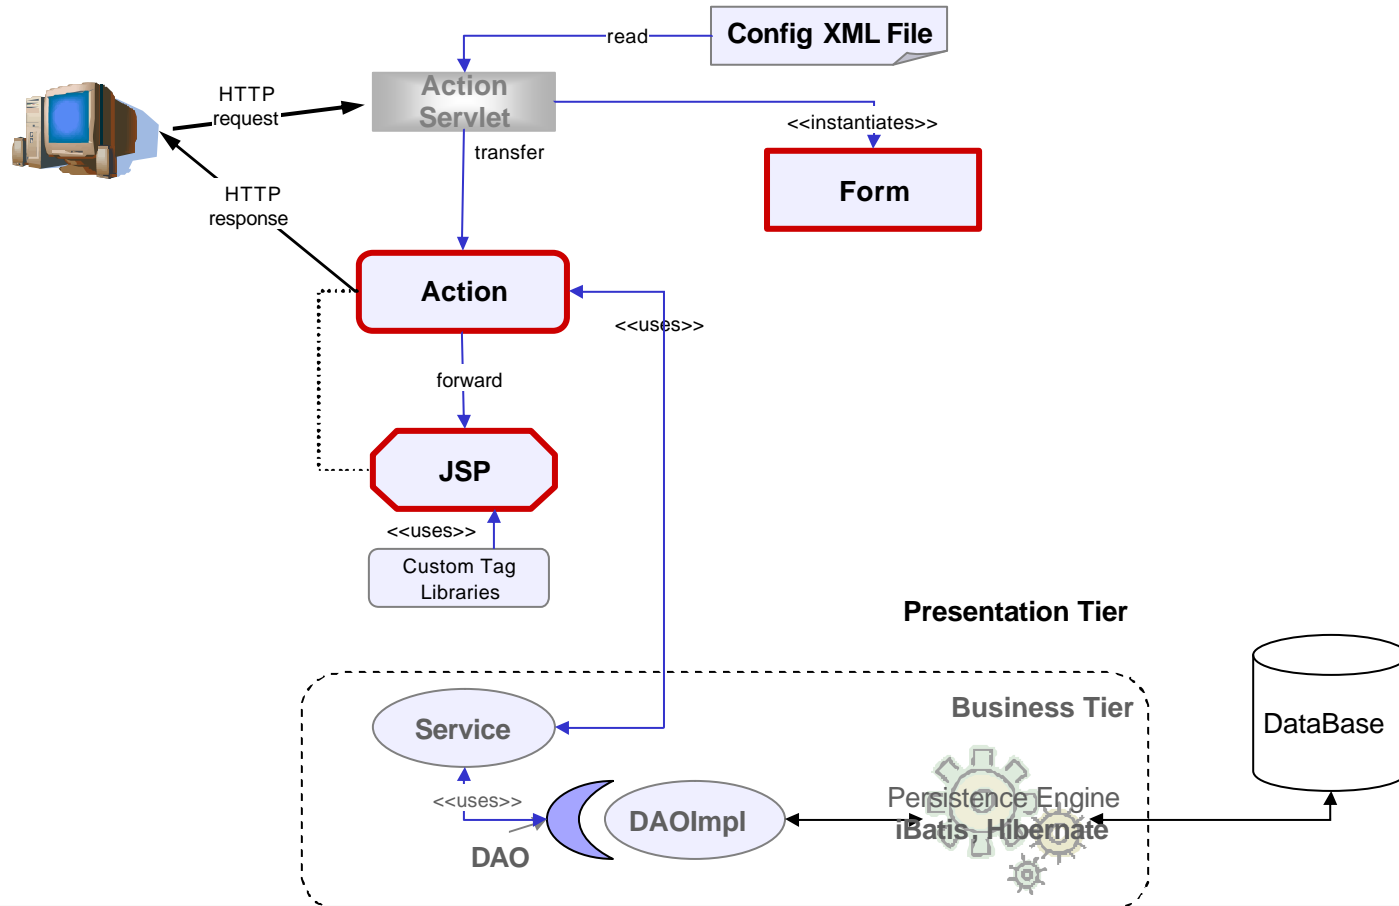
read

Config XML File

HTTP request

Action Servlet

<<instantiates>>

transfer

Form

HTTP response

Action

<<uses>>

forward

JSP

<<uses>>

Custom Tag Libraries

Presentation Tier

Business Tier

DataBase

Service

<<uses>>

DAOImpl

Persistence Engine

iBatis , Hibernate

DAO